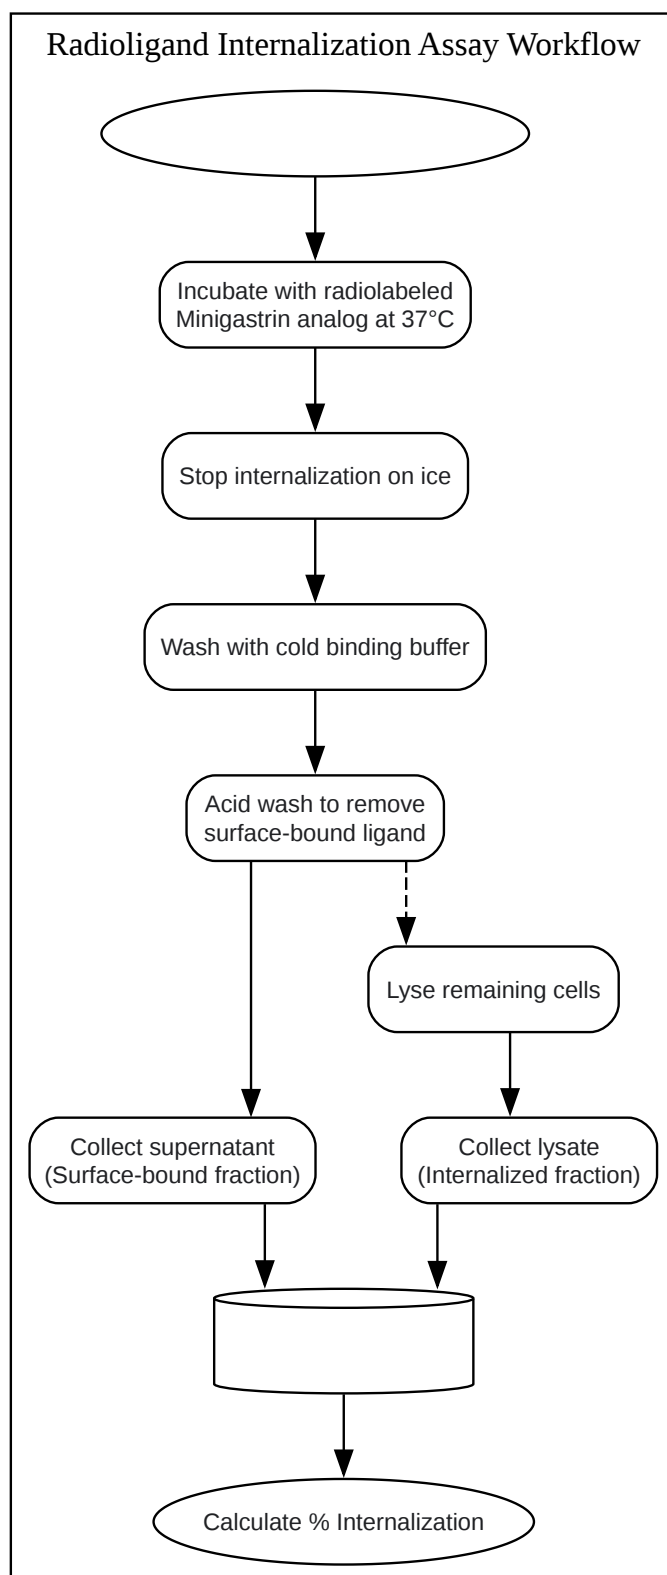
Radioligand Internalization Assay Workflow

Incubate with radiolabeled Minigastrin analog at 37°C

Stop internalization on ice

Wash with cold binding buffer

Acid wash to remove surface-bound ligand

Lyse remaining cells

Collect supernatant (Surface-bound fraction)

Collect lysate (Internalized fraction)

Calculate % Internalization